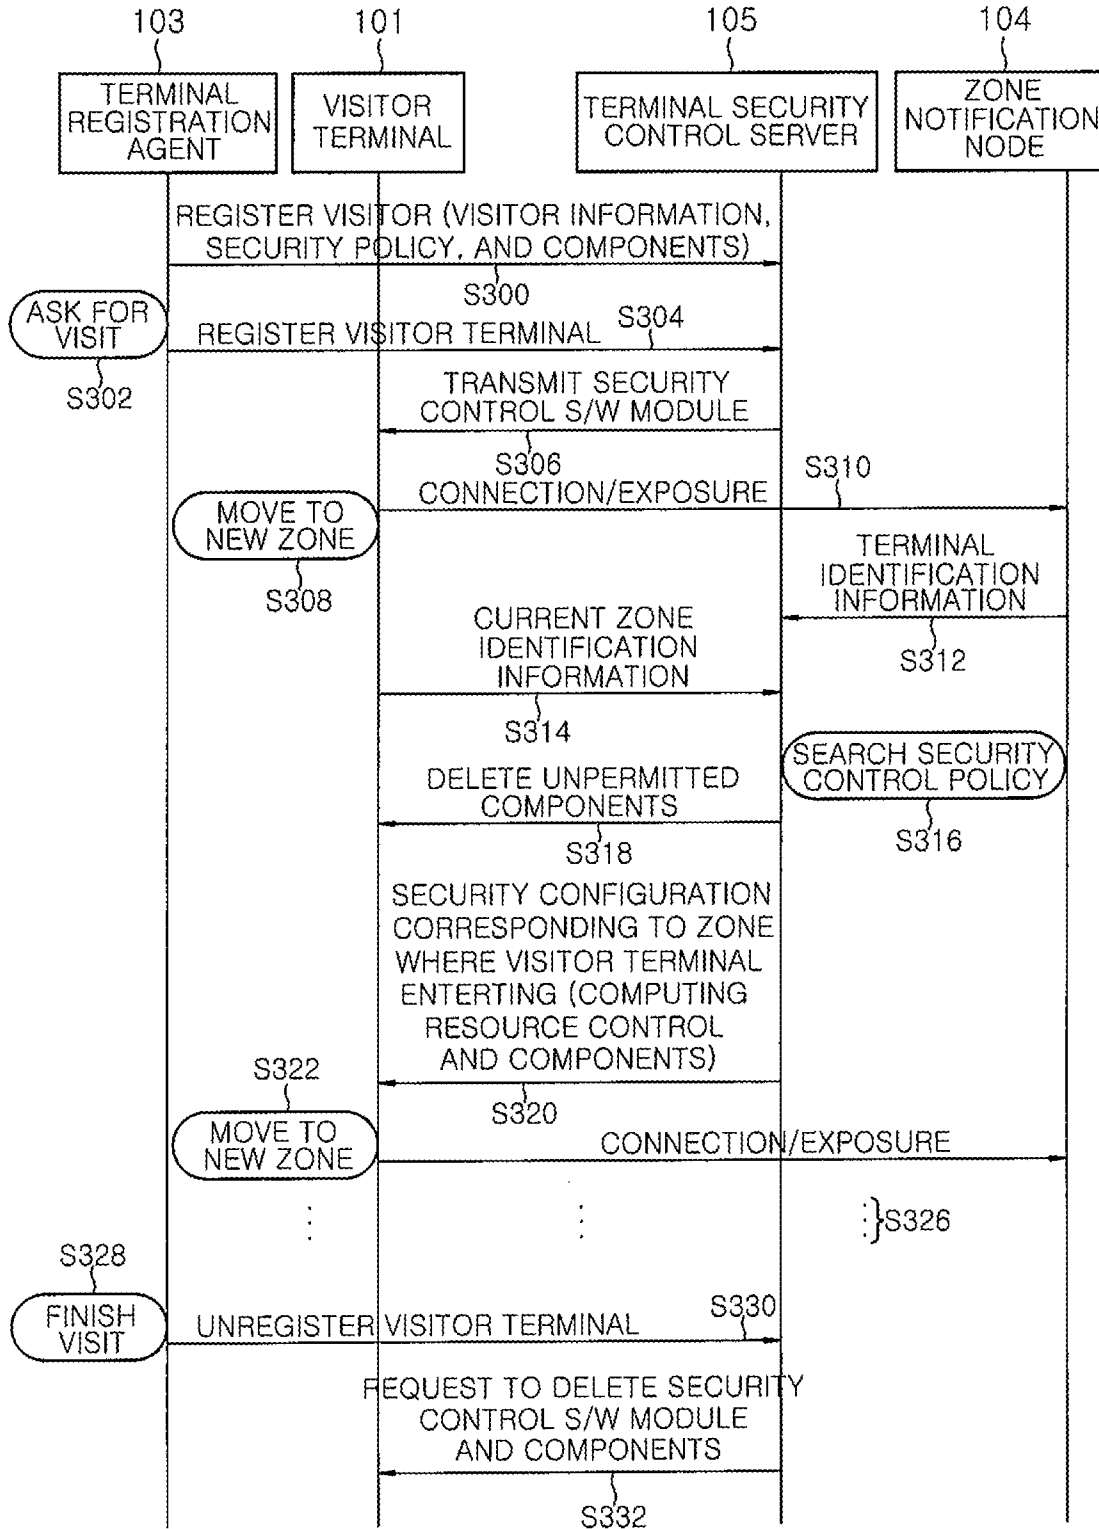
103
TERMINAL REGISTRATION AGENT

101
VISITOR TERMINAL

105
TERMINAL SECURITY CONTROL SERVER

104
ZONE NOTIFICATION NODE

REGISTER VISITOR (VISITOR INFORMATION, SECURITY POLICY, AND COMPONENTS)
S300

ASK FOR VISIT
S302

REGISTER VISITOR TERMINAL
S304

TRANSMIT SECURITY CONTROL S/W MODULE
S306

CONNECTION/EXPOSURE
S310

MOVE TO NEW ZONE
S308

TERMINAL IDENTIFICATION INFORMATION
S312

CURRENT ZONE IDENTIFICATION INFORMATION
S314

SEARCH SECURITY CONTROL POLICY
S316

DELETE UNPERMITTED COMPONENTS
S318

SECURITY CONFIGURATION CORRESPONDING TO ZONE WHERE VISITOR TERMINAL ENTERTING (COMPUTING RESOURCE CONTROL AND COMPONENTS)
S320

S322
MOVE TO NEW ZONE

CONNECTION/EXPOSURE

S326

S328
FINISH VISIT

UNREGISTER VISITOR TERMINAL
S330

REQUEST TO DELETE SECURITY CONTROL S/W MODULE AND COMPONENTS
S332